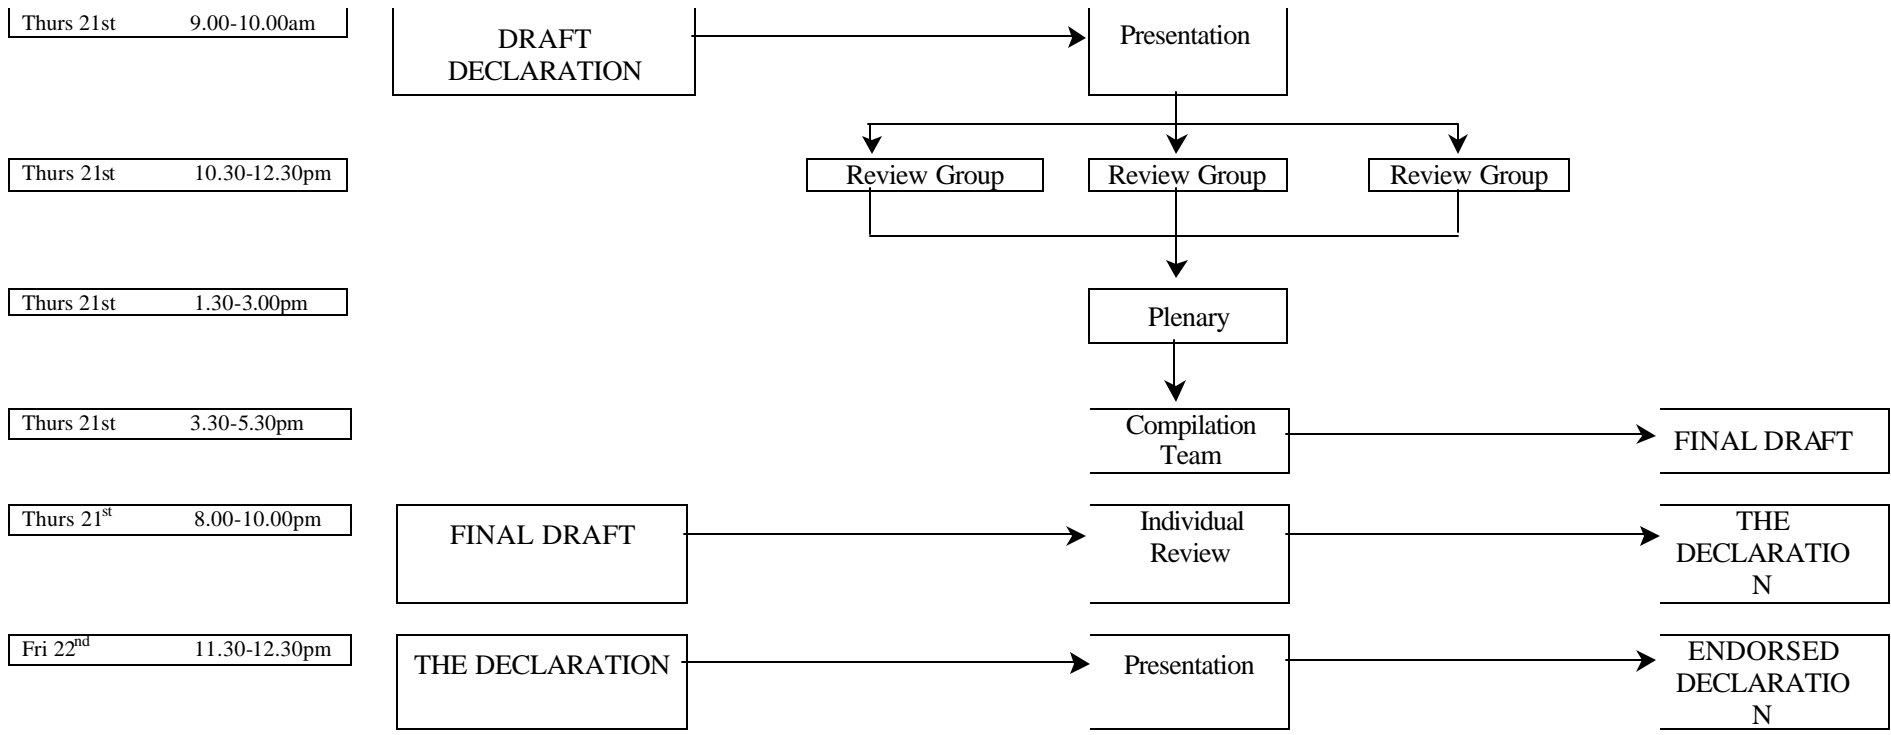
Thurs 21st 9.00-10.00am

DRAFT DECLARATION

Presentation

Review Group

Review Group

Review Group

Thurs 21st 10.30-12.30pm

Thurs 21st 1.30-3.00pm

Plenary

Thurs 21st 3.30-5.30pm

Compilation Team

FINAL DRAFT

Thurs 21$^{st}$ 8.00-10.00pm

FINAL DRAFT

Individual Review

THE DECLARATIO N

Fri 22$^{nd}$ 11.30-12.30pm

THE DECLARATION

Presentation

ENDORSED DECLARATIO N